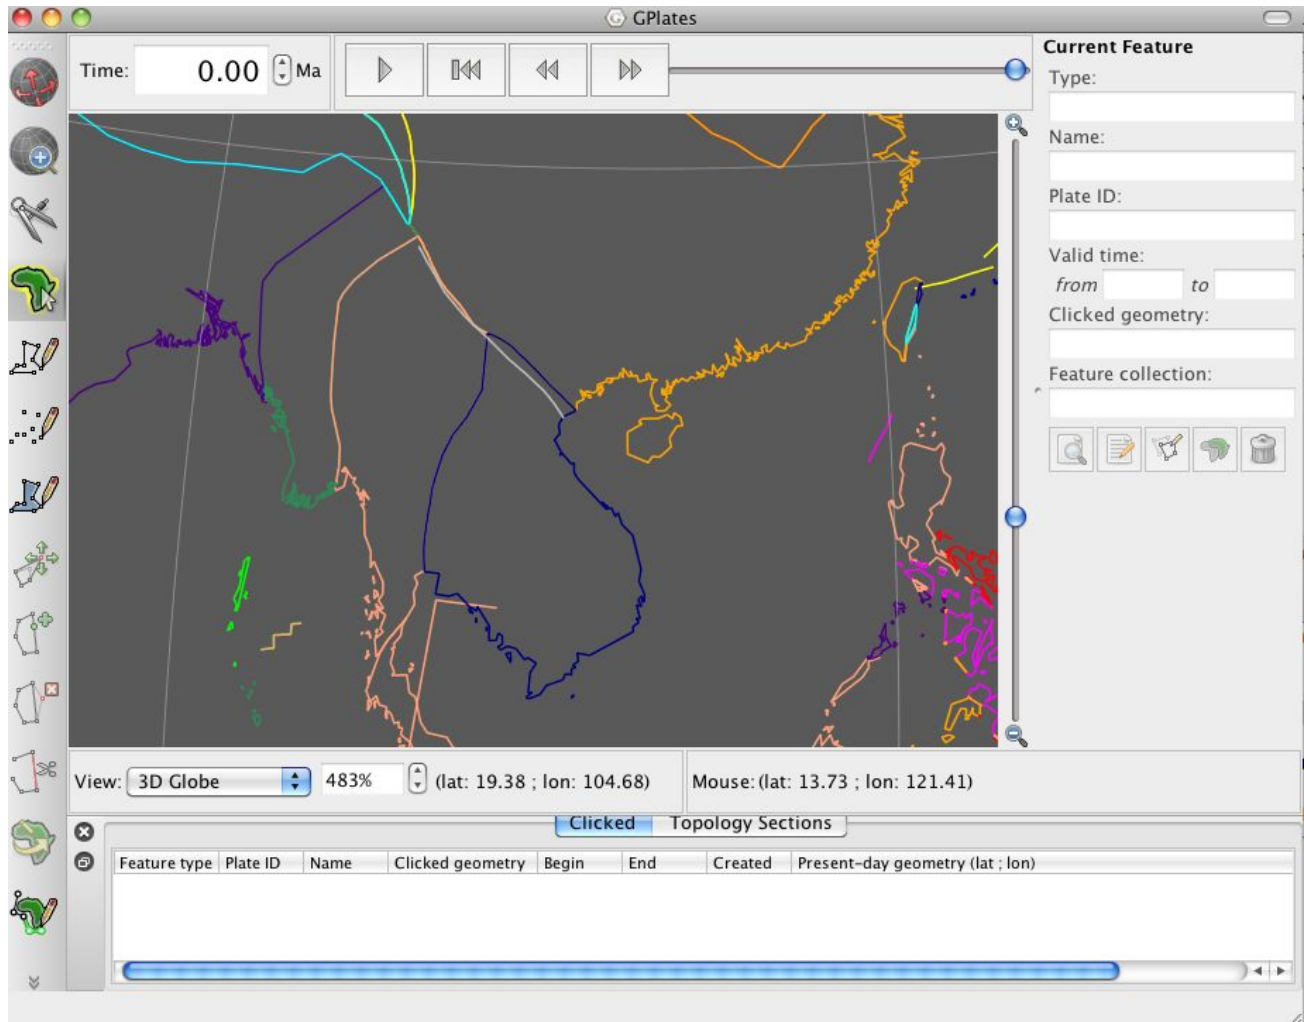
GPlates

Time: 0.00 Ma

Current Feature

Type:

Name:

Plate ID:

Valid time:

from to

Clicked geometry:

Feature collection:

View: 3D Globe 483% (lat: 19.38 ; lon: 104.68)

Mouse: (lat: 13.73 ; lon: 121.41)

Clicked Topology Sections

| Feature type | Plate ID | Name | Clicked geometry | Begin | End | Created | Present-day geometry (lat ; lon) |
|---|---|---|---|---|---|---|---|